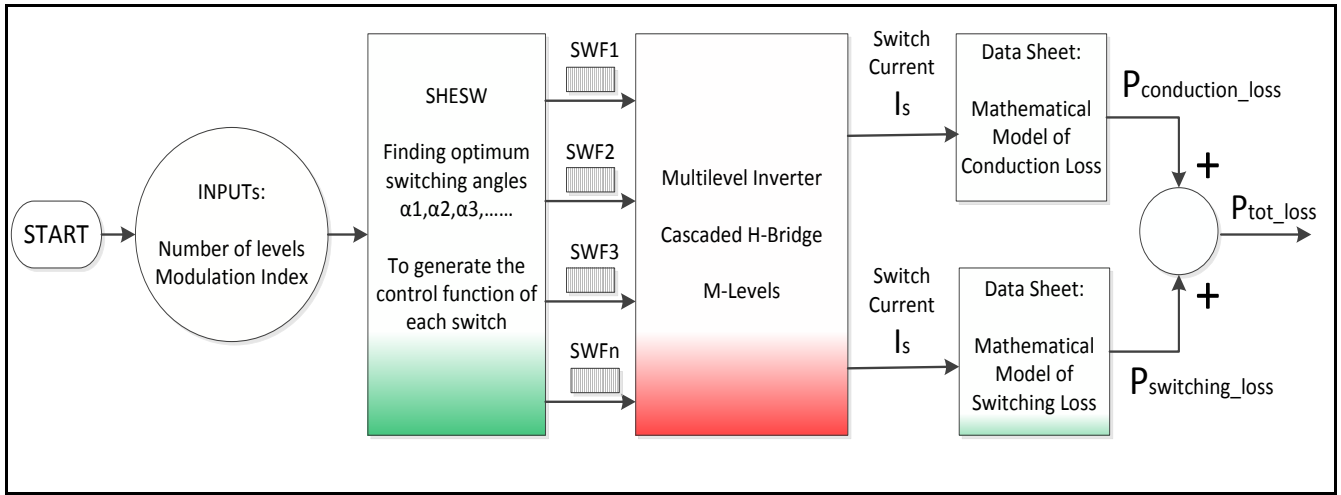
START

INPUTs:

Number of levels
Modulation Index

SHESW

Finding optimum switching angles α1,α2,α3,……

To generate the control function of each switch

SWF1

SWF2

SWF3

SWFn

Multilevel Inverter

Cascaded H-Bridge

M-Levels

Switch Current
$I_s$

Data Sheet:

Mathematical Model of Conduction Loss

$P_{conduction\_loss}$

+

Switch Current
$I_s$

Data Sheet:

Mathematical Model of Switching Loss

$P_{switching\_loss}$

+

$P_{tot\_loss}$